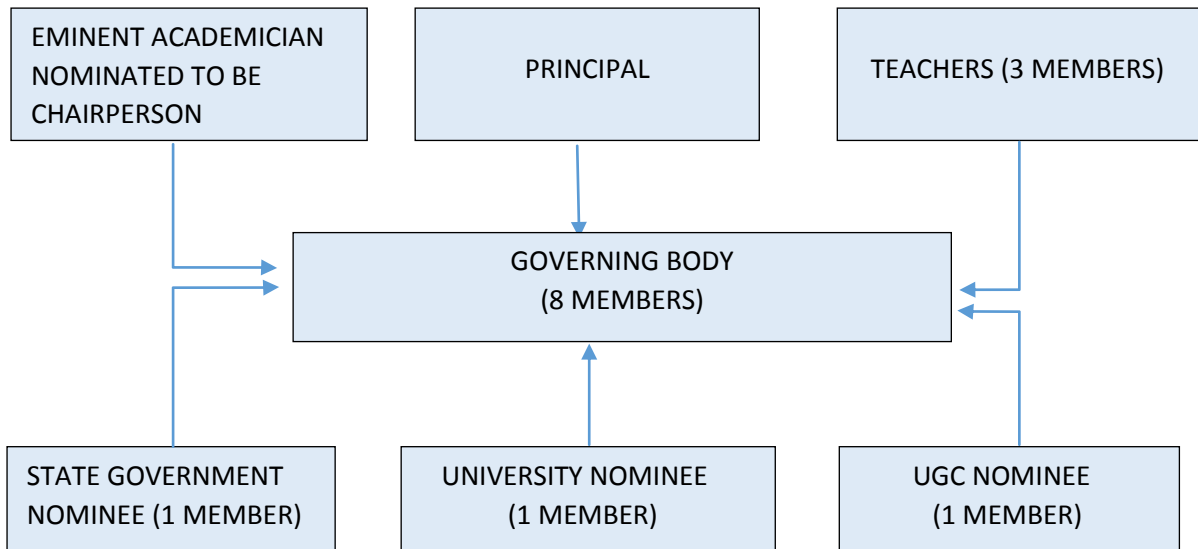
EMINENT ACADEMICIAN NOMINATED TO BE CHAIRPERSON

PRINCIPAL

TEACHERS (3 MEMBERS)

GOVERNING BODY
(8 MEMBERS)

STATE GOVERNMENT NOMINEE (1 MEMBER)

UNIVERSITY NOMINEE
(1 MEMBER)

UGC NOMINEE
(1 MEMBER)